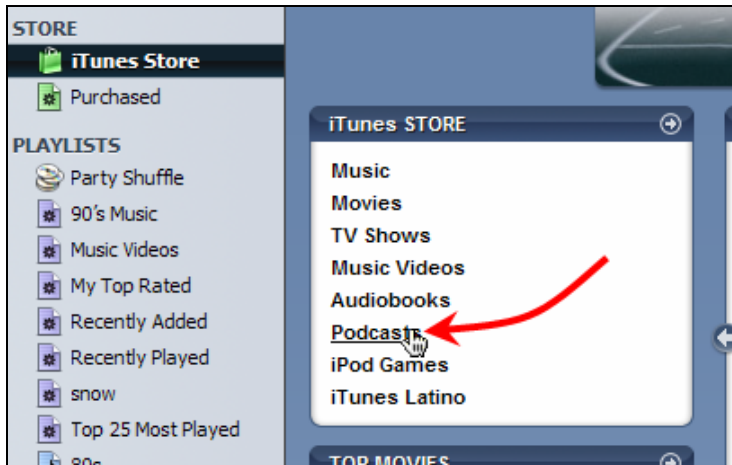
STORE
iTunes Store
Purchased
PLAYLISTS
Party Shuffle
90's Music
Music Videos
My Top Rated
Recently Added
Recently Played
snow
Top 25 Most Played
80s

iTunes STORE
Music
Movies
TV Shows
Music Videos
Audiobooks
Podcasts
iPod Games
iTunes Latino

TOP MOVIES